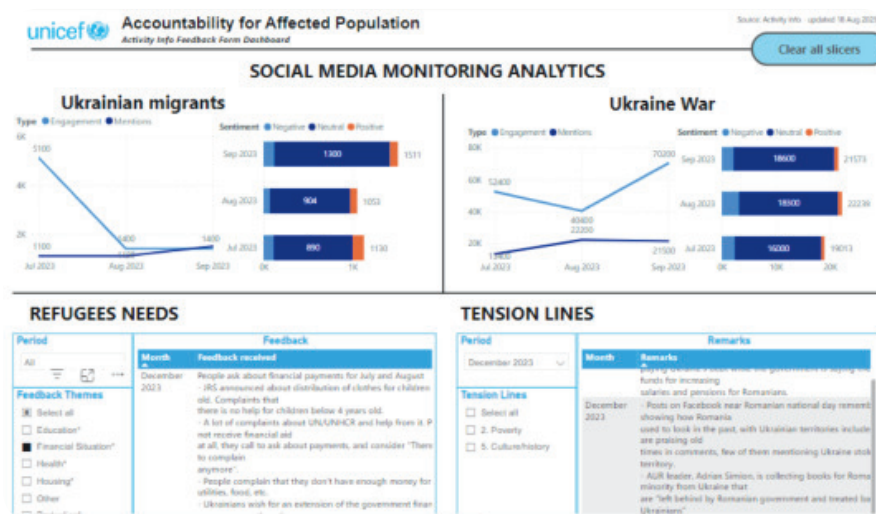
unicef

Accountability for Affected Population

Activity Info Feedback Form Dashboard

Source: Activity info · updated 18 Aug 2023

Clear all slicers

SOCIAL MEDIA MONITORING ANALYTICS

Ukrainian migrants

Type ● Engagement ● Mentions

6K
5100
4K
2K
1100
1400
1100
1400
Jul 2023
Aug 2023
Sep 2023

Sentiment ● Negative ● Neutral ● Positive

Sep 2023 1300 1511
Aug 2023 904 1053
Jul 2023 890 1130
0K 1K

Ukraine War

Type ● Engagement ● Mentions

80K
60K
40K
20K
52400
40400
22200
70200
21500
13400
Jul 2023
Aug 2023
Sep 2023

Sentiment ● Negative ● Neutral ● Positive

Sep 2023 18600 21573
Aug 2023 18500 22239
Jul 2023 16000 19013
0K 10K 20K

REFUGEES NEEDS

Period
All

Feedback Themes
Select all
Education*
Financial Situation*
Health*
Housing*
Other

Feedback

| Month | Feedback received |
|---|---|
| December 2023 | People ask about financial payments for July and August - JRS announced about distribution of clothes for children old. Complaints that there is no help for children below 4 years old. - A lot of complaints about UN/UNHCR and help from it. P not receive financial aid at all, they call to ask about payments, and consider "There to complain anymore". - People complain that they don't have enough money for utilities, food, etc. - Ukrainians wish for an extension of the government finan |

TENSION LINES

Period
December 2023

Tension Lines
Select all
2. Poverty
5. Culture/history

Remarks

| Month | Remarks |
|---|---|
| | funds for increasing salaries and pensions for Romanians. |
| December 2023 | - Posts on Facebook near Romanian national day rememb showing how Romania used to look in the past, with Ukrainian territories include are praising old times in comments, few of them mentioning Ukraine stol territory. - AUR leader, Adrian Simion, is collecting books for Roma minority from Ukraine that are "left behind by Romanian government and treated ba Ukrainians" |